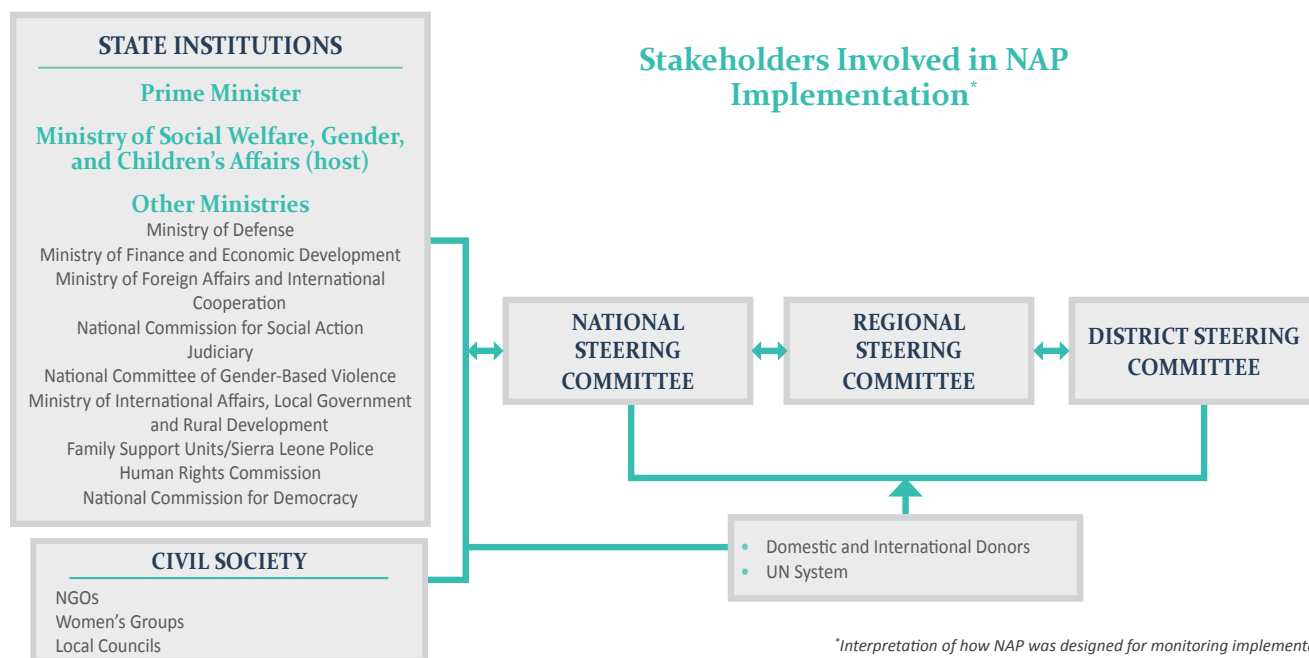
STATE INSTITUTIONS

Prime Minister

Ministry of Social Welfare, Gender, and Children's Affairs (host)

Other Ministries

Ministry of Defense
Ministry of Finance and Economic Development
Ministry of Foreign Affairs and International Cooperation
National Commission for Social Action
Judiciary
National Committee of Gender-Based Violence
Ministry of International Affairs, Local Government and Rural Development
Family Support Units/Sierra Leone Police
Human Rights Commission
National Commission for Democracy

CIVIL SOCIETY

NGOs
Women's Groups
Local Councils

Stakeholders Involved in NAP Implementation*

NATIONAL STEERING COMMITTEE

REGIONAL STEERING COMMITTEE

DISTRICT STEERING COMMITTEE

• Domestic and International Donors
• UN System

*Interpretation of how NAP was designed for monitoring implement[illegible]